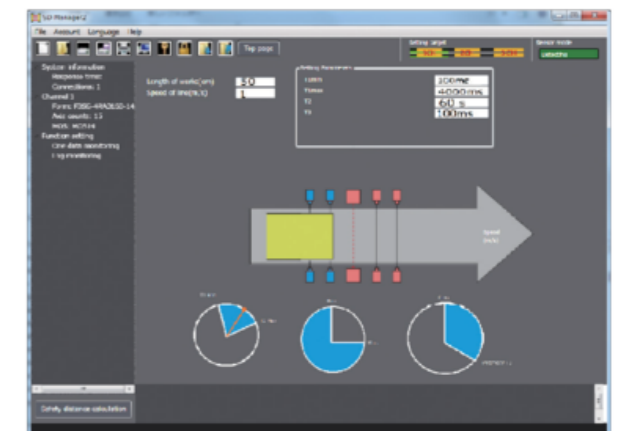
SD Manager2

File Account Language Help

Top page

Setting target

Device mode

Detecting

System information
Response time:
Connections: 1
Channel 1
Form: F3SG-4RA0160-14
Axis counts: 13
Host: MCF014
Function setting
One data monitoring
Log monitoring

Length of works[mm] 50
Speed of line[m/s] 1

Setting Parameters
100ms
4000ms
60 s
100ms

Speed
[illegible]

Safety distance calculation